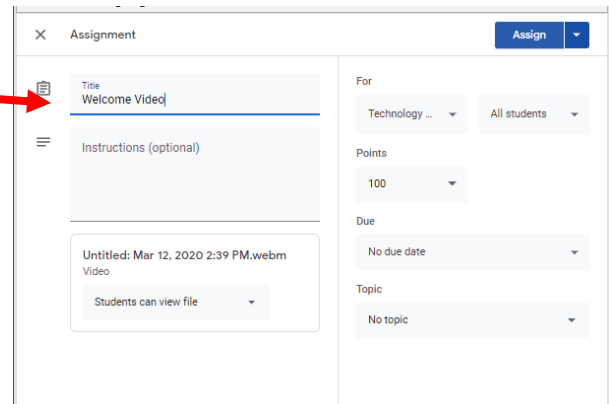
Assignment

Assign

Title
Welcome Video

Instructions (optional)

Untitled: Mar 12, 2020 2:39 PM.webm
Video

Students can view file

For

Technology ...

All students

Points

100

Due

No due date

Topic

No topic